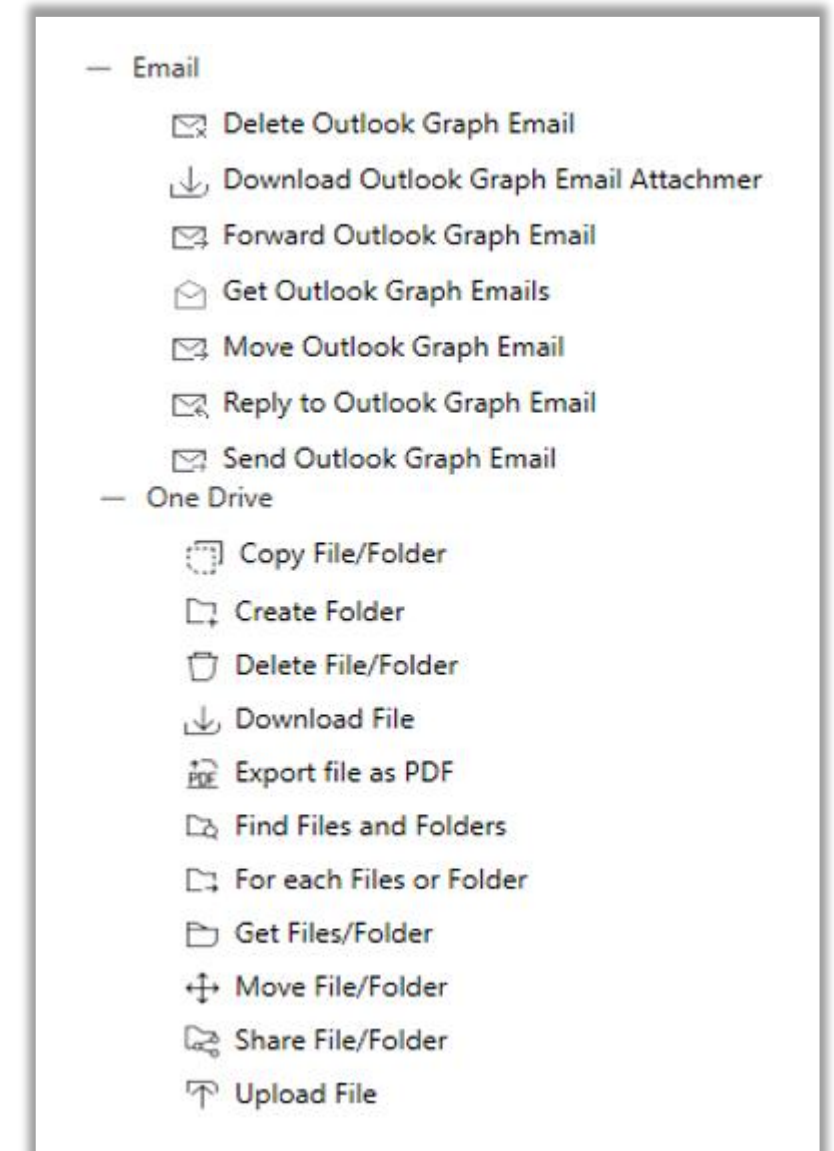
— Email

Delete Outlook Graph Email

Download Outlook Graph Email Attachmer

Forward Outlook Graph Email

Get Outlook Graph Emails

Move Outlook Graph Email

Reply to Outlook Graph Email

Send Outlook Graph Email

— One Drive

Copy File/Folder

Create Folder

Delete File/Folder

Download File

PDF Export file as PDF

Find Files and Folders

For each Files or Folder

Get Files/Folder

Move File/Folder

Share File/Folder

Upload File